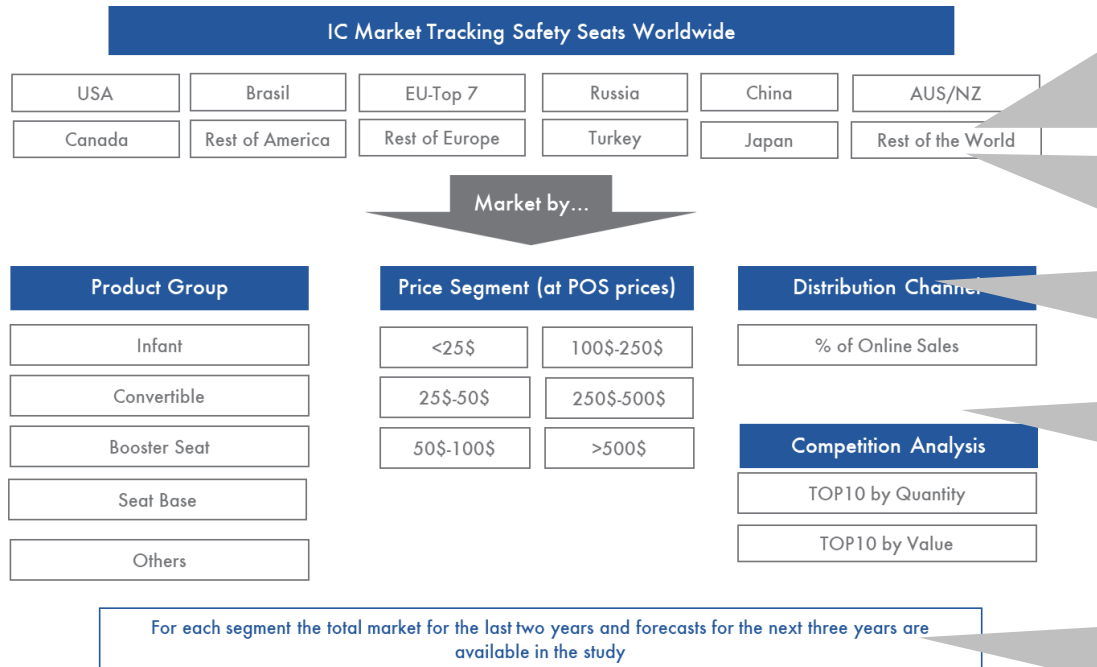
IC Market Tracking Safety Seats Worldwide

USA
Brasil
EU-Top 7
Russia
China
AUS/NZ
Canada
Rest of America
Rest of Europe
Turkey
Japan
Rest of the World

Market by...

Product Group
Infant
Convertible
Booster Seat
Seat Base
Others

Price Segment (at POS prices)
<25$
100$-250$
25$-50$
250$-500$
50$-100$
>500$

Distribution Channel
% of Online Sales

Competition Analysis
TOP10 by Quantity
TOP10 by Value

For each segment the total market for the last two years and forecasts for the next three years are available in the study